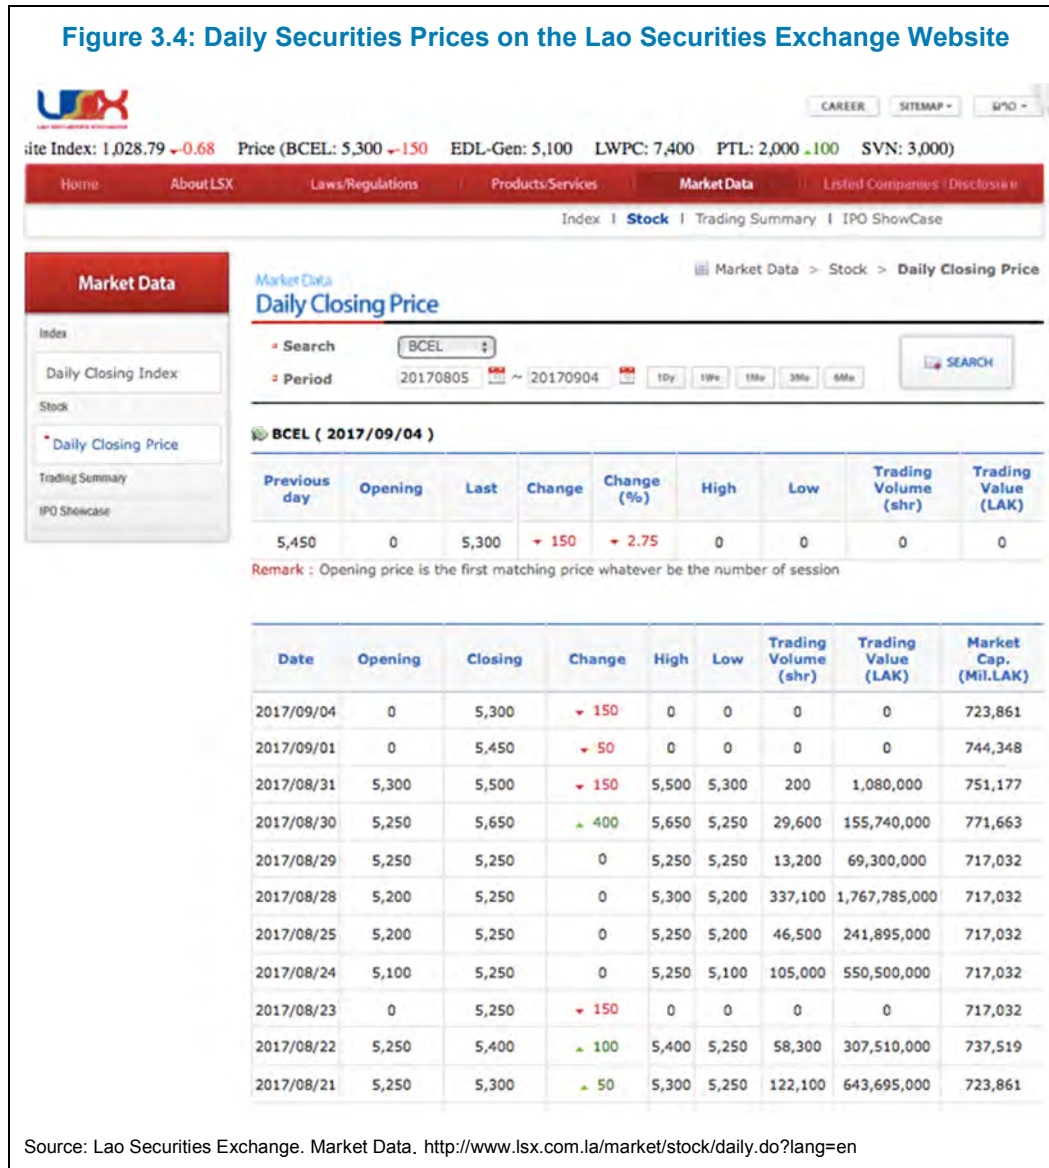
Figure 3.4: Daily Securities Prices on the Lao Securities Exchange Website

LSX

CAREER SITEMAP ▾ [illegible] ▾

ite Index: 1,028.79 ▾0.68 Price (BCEL: 5,300 ▾150 EDL-Gen: 5,100 LWPC: 7,400 PTL: 2,000 ▴100 SVN: 3,000)

Home About LSX Laws/Regulations Products/Services Market Data Listed Companies / Disclosure

Index | Stock | Trading Summary | IPO ShowCase

Market Data

Index

Daily Closing Index

Stock

Daily Closing Price

Trading Summary

IPO Showcase

Market Data

Daily Closing Price

Market Data > Stock > Daily Closing Price

Search BCEL

Period 20170805 ~ 20170904 1Dy 1Wk 1Mo 3Mo 6Mo

SEARCH

BCEL ( 2017/09/04 )

| Previous day | Opening | Last | Change | Change (%) | High | Low | Trading Volume (shr) | Trading Value (LAK) |
|---|---|---|---|---|---|---|---|---|
| 5,450 | 0 | 5,300 | ▾ 150 | ▾ 2.75 | 0 | 0 | 0 | 0 |

Remark : Opening price is the first matching price whatever be the number of session

| Date | Opening | Closing | Change | High | Low | Trading Volume (shr) | Trading Value (LAK) | Market Cap. (Mil.LAK) |
|---|---|---|---|---|---|---|---|---|
| 2017/09/04 | 0 | 5,300 | ▾ 150 | 0 | 0 | 0 | 0 | 723,861 |
| 2017/09/01 | 0 | 5,450 | ▾ 50 | 0 | 0 | 0 | 0 | 744,348 |
| 2017/08/31 | 5,300 | 5,500 | ▾ 150 | 5,500 | 5,300 | 200 | 1,080,000 | 751,177 |
| 2017/08/30 | 5,250 | 5,650 | ▴ 400 | 5,650 | 5,250 | 29,600 | 155,740,000 | 771,663 |
| 2017/08/29 | 5,250 | 5,250 | 0 | 5,250 | 5,250 | 13,200 | 69,300,000 | 717,032 |
| 2017/08/28 | 5,200 | 5,250 | 0 | 5,300 | 5,200 | 337,100 | 1,767,785,000 | 717,032 |
| 2017/08/25 | 5,200 | 5,250 | 0 | 5,250 | 5,200 | 46,500 | 241,895,000 | 717,032 |
| 2017/08/24 | 5,100 | 5,250 | 0 | 5,250 | 5,100 | 105,000 | 550,500,000 | 717,032 |
| 2017/08/23 | 0 | 5,250 | ▾ 150 | 0 | 0 | 0 | 0 | 717,032 |
| 2017/08/22 | 5,250 | 5,400 | ▴ 100 | 5,400 | 5,250 | 58,300 | 307,510,000 | 737,519 |
| 2017/08/21 | 5,250 | 5,300 | ▴ 50 | 5,300 | 5,250 | 122,100 | 643,695,000 | 723,861 |

Source: Lao Securities Exchange. Market Data. http://www.lsx.com.la/market/stock/daily.do?lang=en